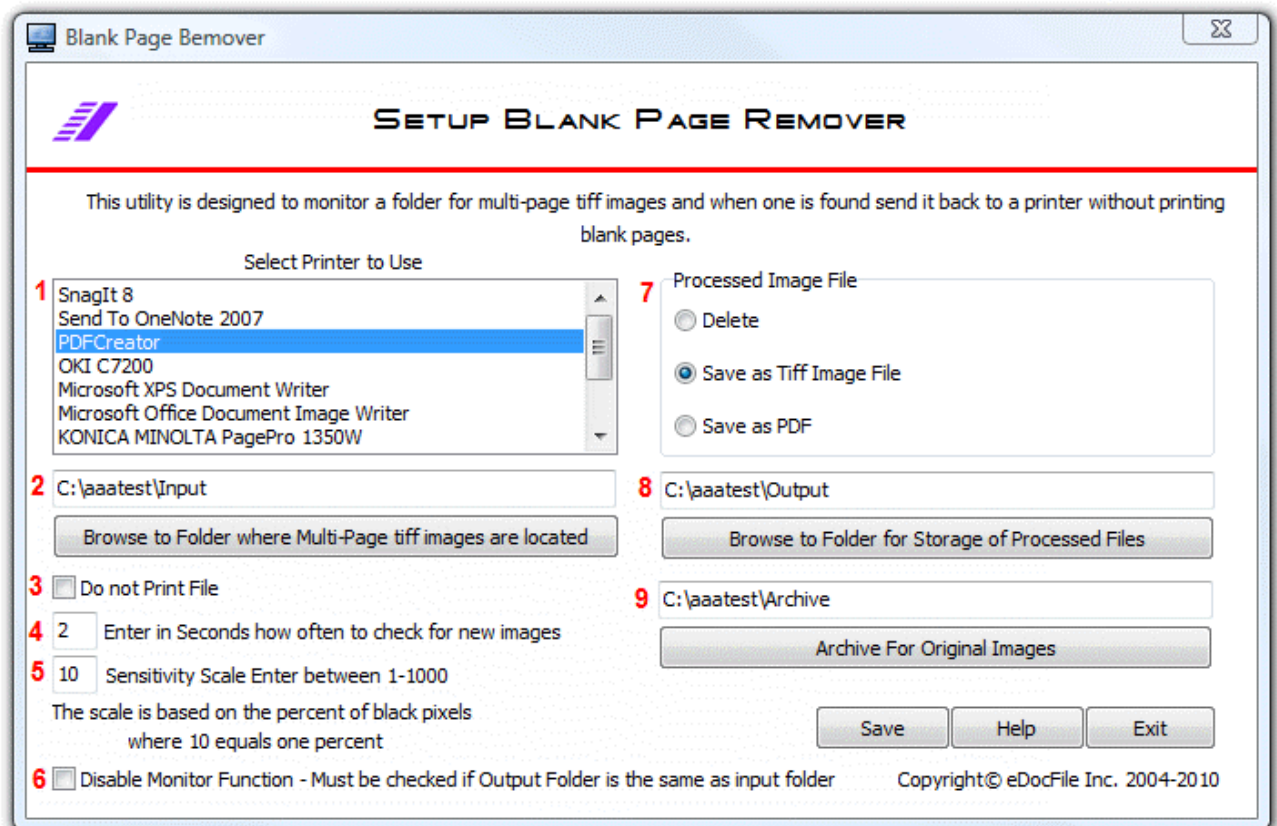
Blank Page Bemover

Setup Blank Page Remover

This utility is designed to monitor a folder for multi-page tiff images and when one is found send it back to a printer without printing blank pages.

Select Printer to Use

1
SnagIt 8
Send To OneNote 2007
PDFCreator
OKI C7200
Microsoft XPS Document Writer
Microsoft Office Document Image Writer
KONICA MINOLTA PagePro 1350W

7 Processed Image File
Delete
Save as Tiff Image File
Save as PDF

2 C:\aaatest\Input
Browse to Folder where Multi-Page tiff images are located

8 C:\aaatest\Output
Browse to Folder for Storage of Processed Files

3 Do not Print File

9 C:\aaatest\Archive
Archive For Original Images

4 2 Enter in Seconds how often to check for new images

5 10 Sensitivity Scale Enter between 1-1000

The scale is based on the percent of black pixels where 10 equals one percent

Save Help Exit

6 Disable Monitor Function - Must be checked if Output Folder is the same as input folder

Copyright© eDocFile Inc. 2004-2010